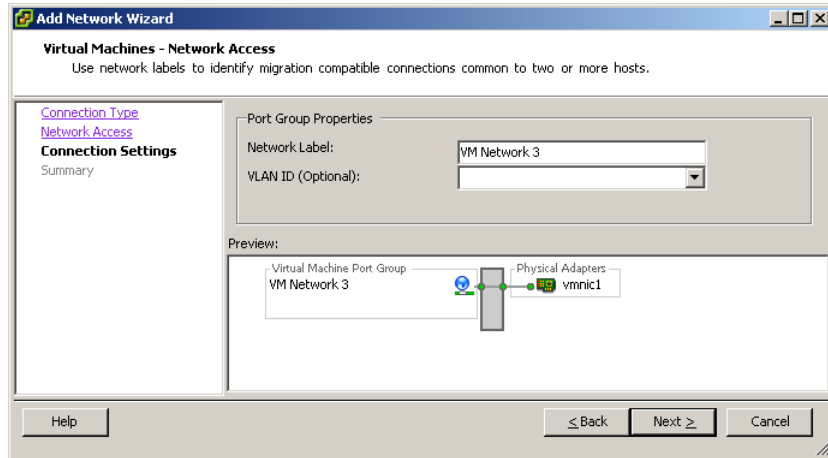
Add Network Wizard

Virtual Machines - Network Access
Use network labels to identify migration compatible connections common to two or more hosts.

Connection Type
Network Access
Connection Settings
Summary

Port Group Properties
Network Label: VM Network 3
VLAN ID (Optional):

Preview:
Virtual Machine Port Group
VM Network 3
Physical Adapters
vmnic1

Help
< Back
Next >
Cancel